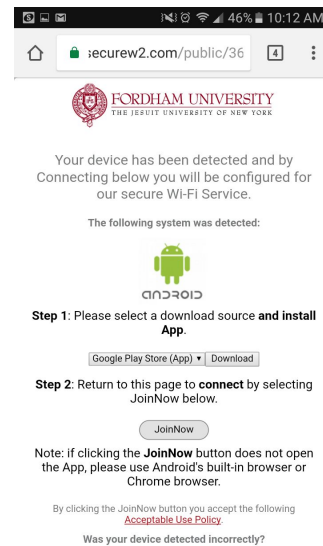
46% 10:12 AM

securew2.com/public/36

4

FORDHAM UNIVERSITY
THE JESUIT UNIVERSITY OF NEW YORK

Your device has been detected and by Connecting below you will be configured for our secure Wi-Fi Service.

The following system was detected:

android

**Step 1**: Please select a download source **and install App**.

Google Play Store (App) ▾ Download

**Step 2**: Return to this page to **connect** by selecting JoinNow below.

JoinNow

Note: if clicking the **JoinNow** button does not open the App, please use Android's built-in browser or Chrome browser.

By clicking the JoinNow button you accept the following Acceptable Use Policy.

**Was your device detected incorrectly?**